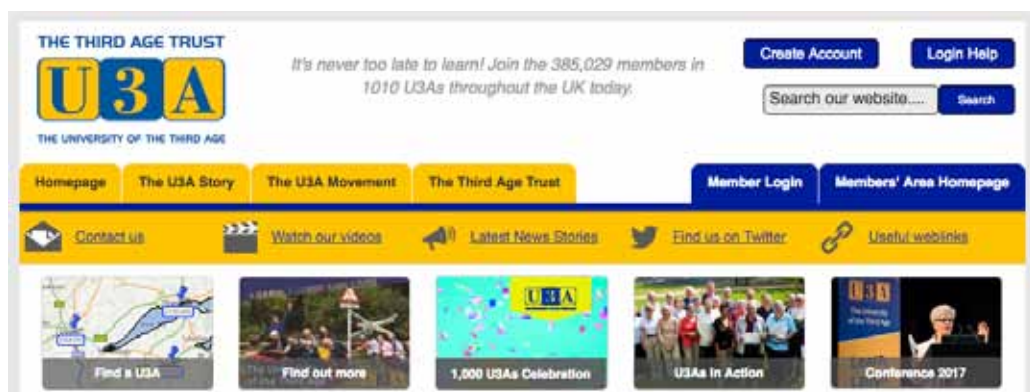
THE THIRD AGE TRUST
U3A
THE UNIVERSITY OF THE THIRD AGE

It's never too late to learn! Join the 385,029 members in 1010 U3As throughout the UK today.

Create Account
Login Help
Search our website....
Search

Homepage
The U3A Story
The U3A Movement
The Third Age Trust
Member Login
Members' Area Homepage

Contact us
Watch our videos
Latest News Stories
Find us on Twitter
Useful weblinks

Find a U3A
Find out more
U3A
1,000 U3As Celebration
U3As in Action
U3A
Conference 2017